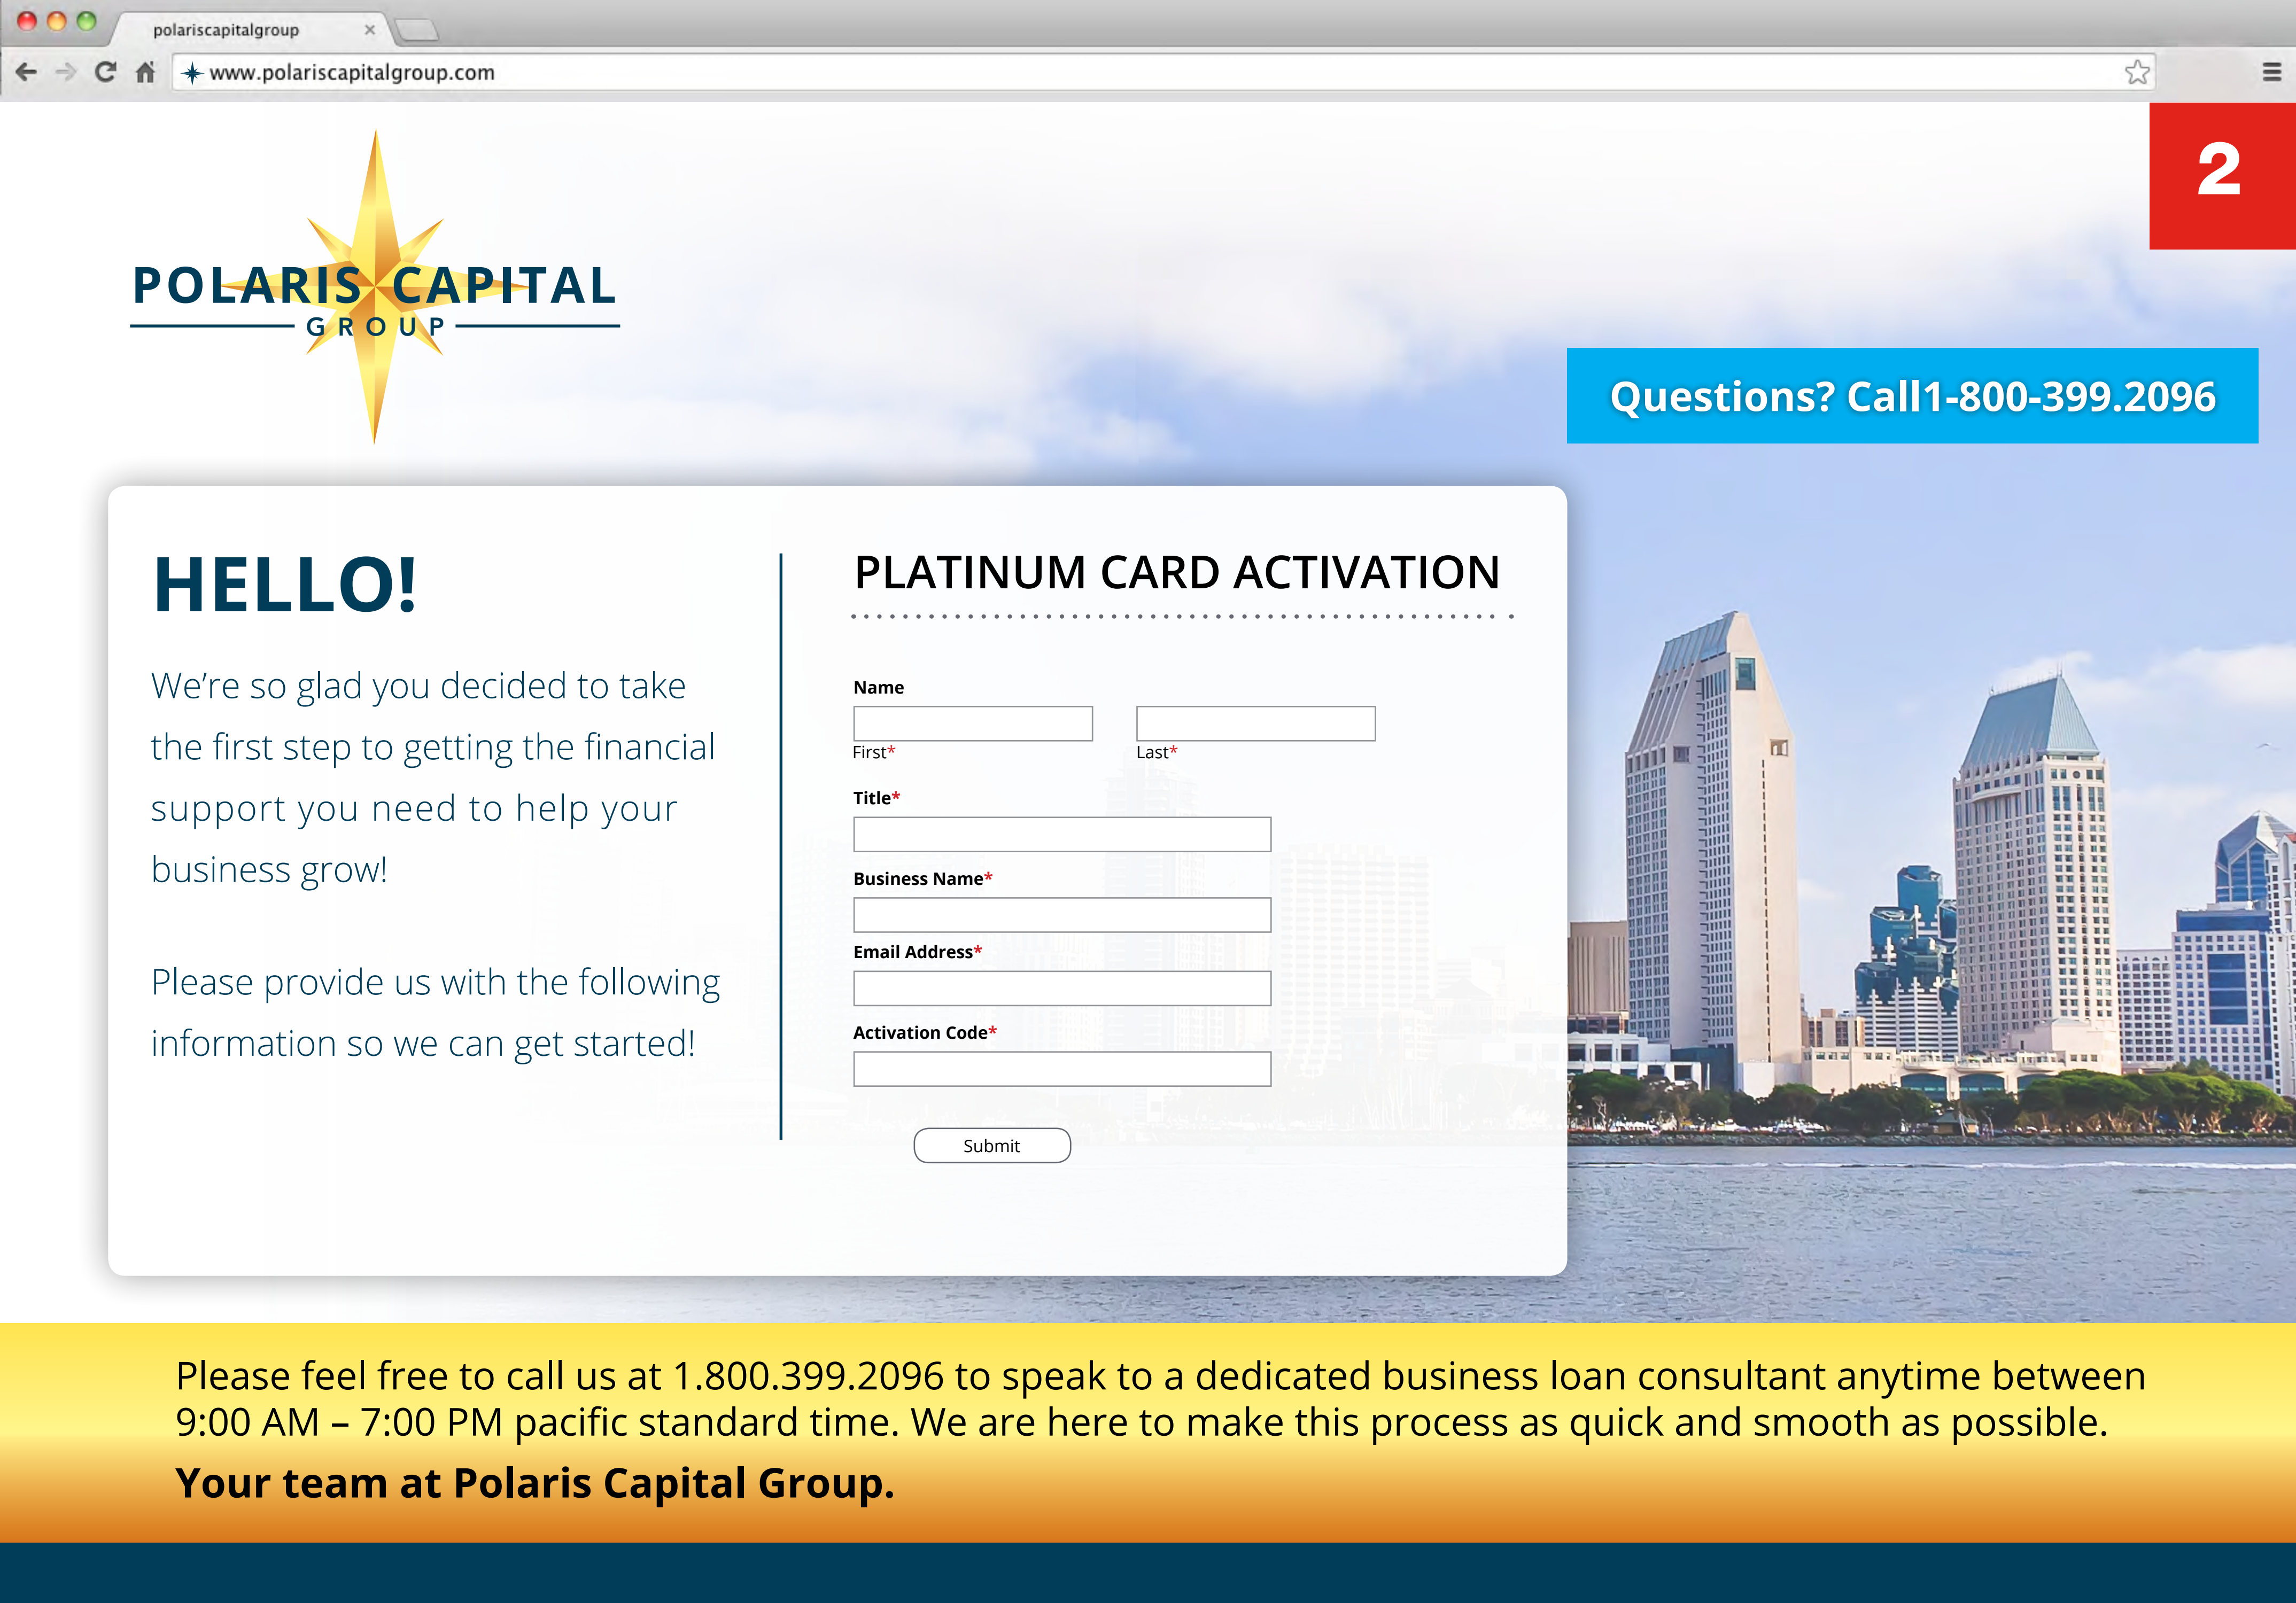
polariscapitalgroup ×

www.polariscapitalgroup.com

2

POLARIS CAPITAL
GROUP

Questions? Call1-800-399.2096

HELLO!

We're so glad you decided to take the first step to getting the financial support you need to help your business grow!

Please provide us with the following information so we can get started!

PLATINUM CARD ACTIVATION

Name

First*

Last*

Title*

Business Name*

Email Address*

Activation Code*

Submit

Please feel free to call us at 1.800.399.2096 to speak to a dedicated business loan consultant anytime between 9:00 AM – 7:00 PM pacific standard time. We are here to make this process as quick and smooth as possible.

Your team at Polaris Capital Group.